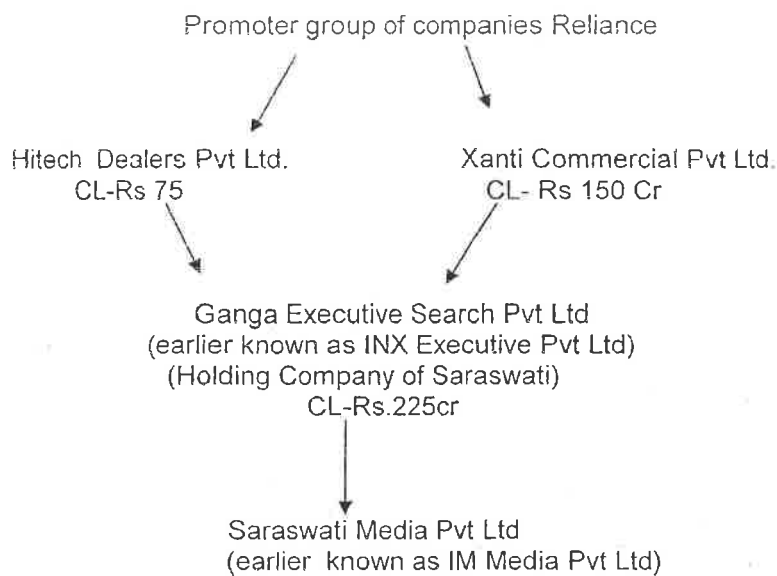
Promoter group of companies Reliance

Hitech Dealers Pvt Ltd.
CL-Rs 75

Xanti Commercial Pvt Ltd.
CL- Rs 150 Cr

Ganga Executive Search Pvt Ltd
(earlier known as INX Executive Pvt Ltd)
(Holding Company of Saraswati)
CL-Rs.225cr

Saraswati Media Pvt Ltd
(earlier known as IM Media Pvt Ltd)